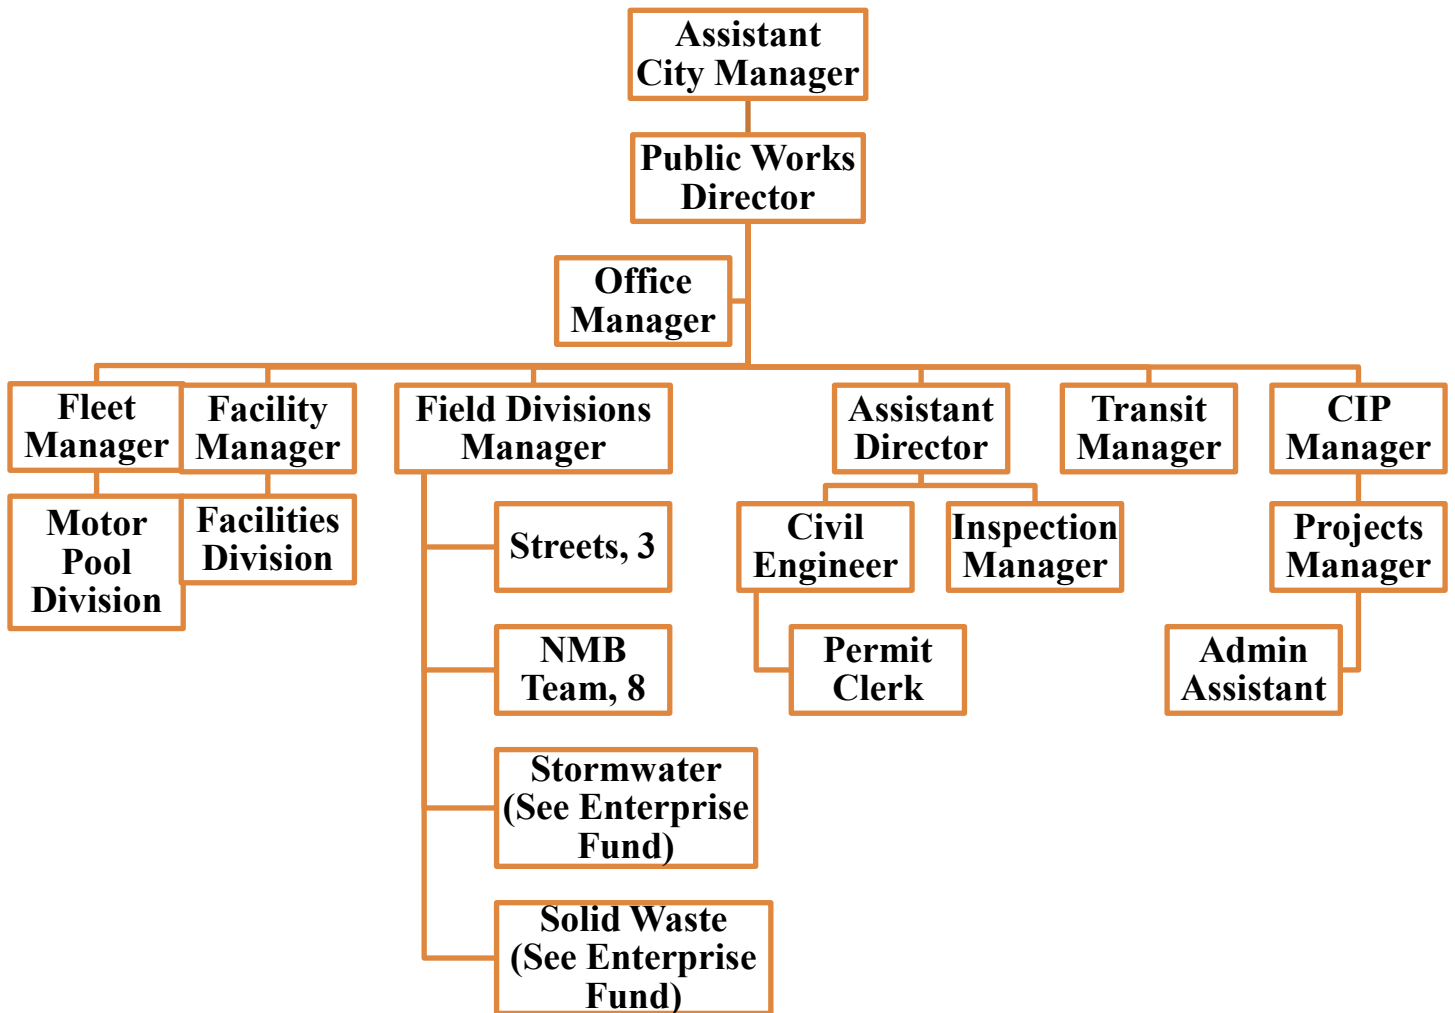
Assistant City Manager

Public Works Director

Office Manager

Fleet Manager

Facility Manager

Field Divisions Manager

Assistant Director

Transit Manager

CIP Manager

Motor Pool Division

Facilities Division

Streets, 3

NMB Team, 8

Stormwater (See Enterprise Fund)

Solid Waste (See Enterprise Fund)

Civil Engineer

Inspection Manager

Permit Clerk

Projects Manager

Admin Assistant